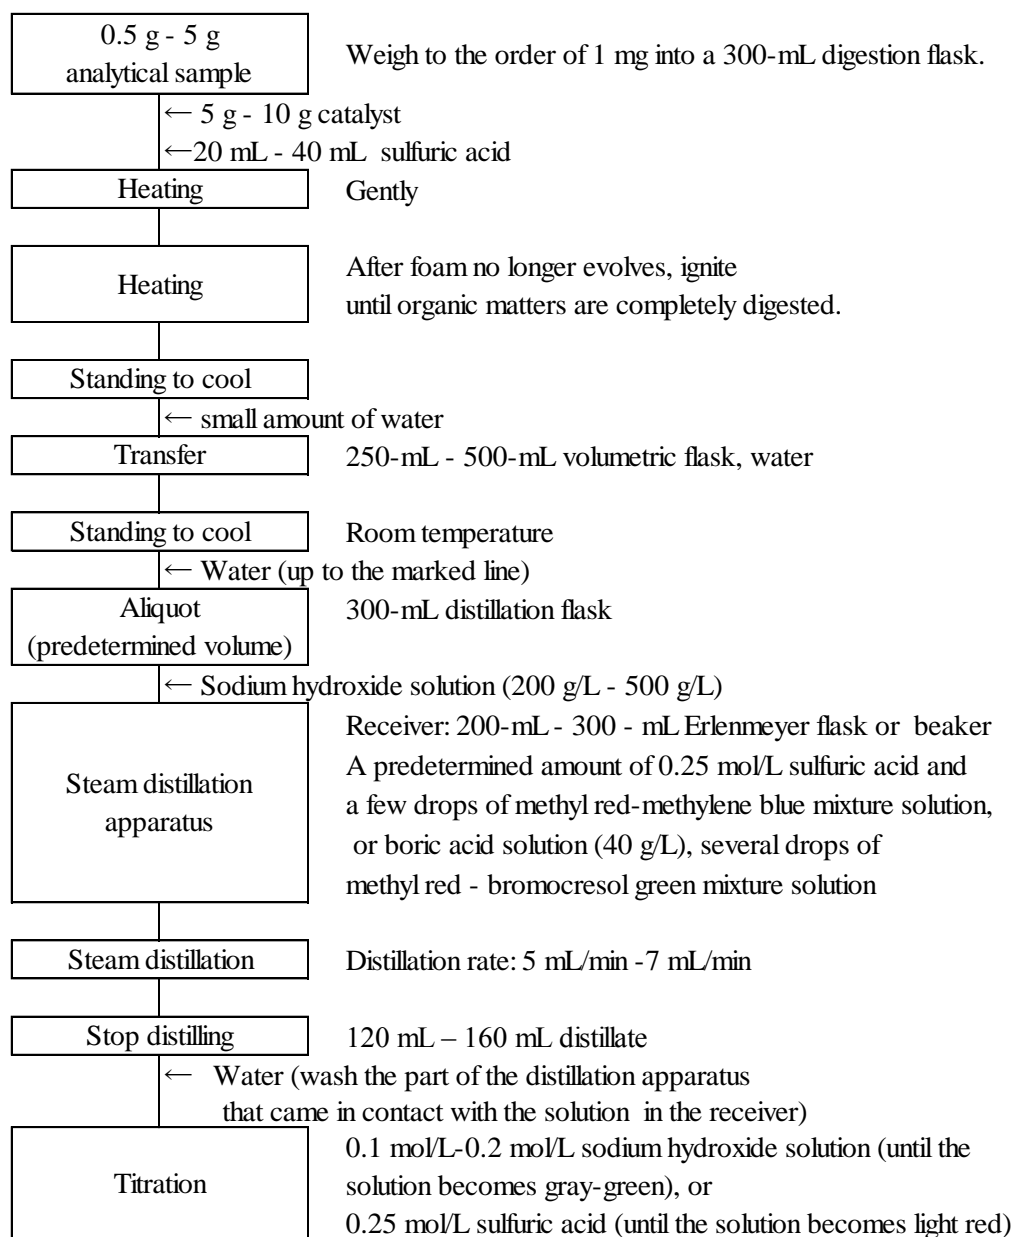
0.5 g - 5 g analytical sample

Weigh to the order of 1 mg into a 300-mL digestion flask.

← 5 g - 10 g catalyst
←20 mL - 40 mL sulfuric acid

Heating

Gently

Heating

After foam no longer evolves, ignite until organic matters are completely digested.

Standing to cool

← small amount of water

Transfer

250-mL - 500-mL volumetric flask, water

Standing to cool

Room temperature

← Water (up to the marked line)

Aliquot (predetermined volume)

300-mL distillation flask

← Sodium hydroxide solution (200 g/L - 500 g/L)

Steam distillation apparatus

Receiver: 200-mL - 300 - mL Erlenmeyer flask or beaker
A predetermined amount of 0.25 mol/L sulfuric acid and a few drops of methyl red-methylene blue mixture solution, or boric acid solution (40 g/L), several drops of methyl red - bromocresol green mixture solution

Steam distillation

Distillation rate: 5 mL/min -7 mL/min

Stop distilling

120 mL – 160 mL distillate

← Water (wash the part of the distillation apparatus that came in contact with the solution in the receiver)

Titration

0.1 mol/L-0.2 mol/L sodium hydroxide solution (until the solution becomes gray-green), or
0.25 mol/L sulfuric acid (until the solution becomes light red)